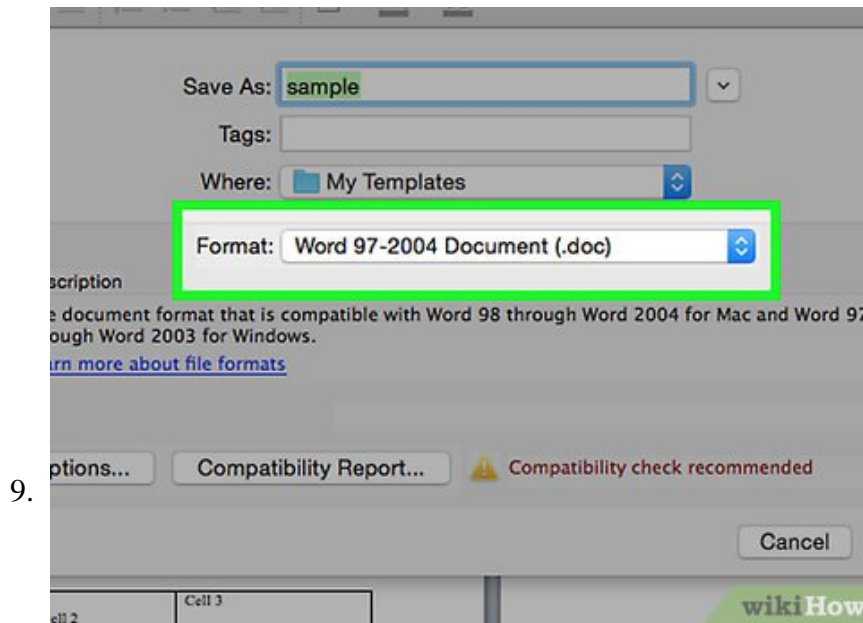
Save As: sample

Tags:

Where: My Templates

Format: Word 97-2004 Document (.doc)

scription

e document format that is compatible with Word 98 through Word 2004 for Mac and Word 97 ough Word 2003 for Windows.

rn more about file formats

ptions...

Compatibility Report...

Compatibility check recommended

9.

Cancel

Cell 3

ell 2

wikiHow